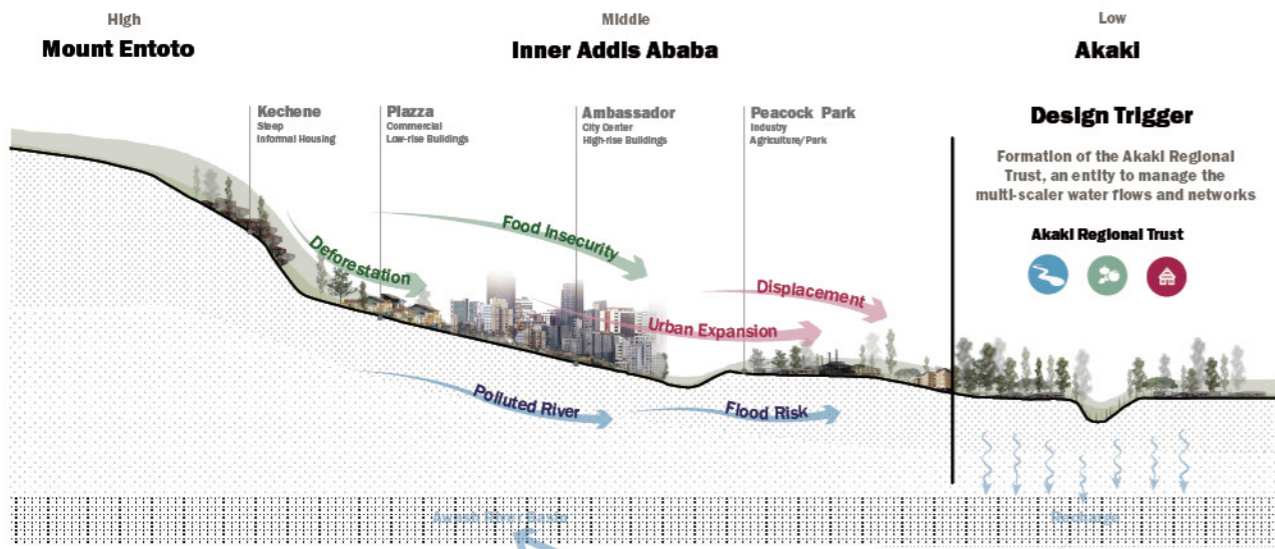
High
Mount Entoto

Middle
Inner Addis Ababa

Low
Akaki

Kechene
Steep
Informal Housing

Plazza
Commercial
Low-rise Buildings

Ambassador
City Center
High-rise Buildings

Peacock Park
Industry
Agriculture/Park

Design Trigger

Formation of the Akaki Regional Trust, an entity to manage the multi-scaler water flows and networks

Akaki Regional Trust

Deforestation

Food Insecurity

Displacement

Urban Expansion

Polluted River

Flood Risk

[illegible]

Recharge